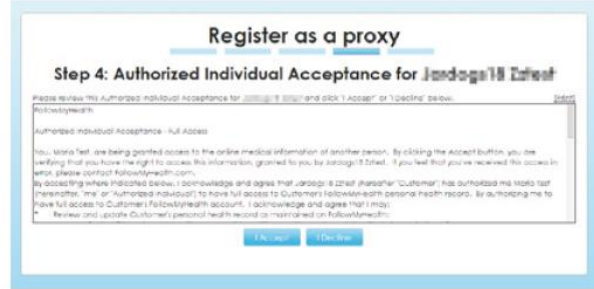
Register as a proxy

Step 4: Authorized Individual Acceptance for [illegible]

Please review this Authorized Individual Acceptance for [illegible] and click "I Accept" or "I Decline" below. [Print]

FollowMyHealth

Authorized Individual Acceptance - Full Access

You, Maria Test, are being granted access to the online medical information of another person. By clicking the Accept button, you are verifying that you have the right to access this information, granted to you by Jardoge18 Ztest. If you feel that you've received this access in error, please contact FollowMyHealth.com.

By accepting where indicated below, I acknowledge and agree that Jardoge18 Ztest (hereafter "Customer") has authorized me, Maria Test (hereafter, "me" or "Authorized Individual") to have full access to Customer's FollowMyHealth personal health record. By authorizing me to have full access to Customer's FollowMyHealth account, I acknowledge and agree that I may:

* Review and update Customer's personal health record as maintained on FollowMyHealth;

I Accept I Decline